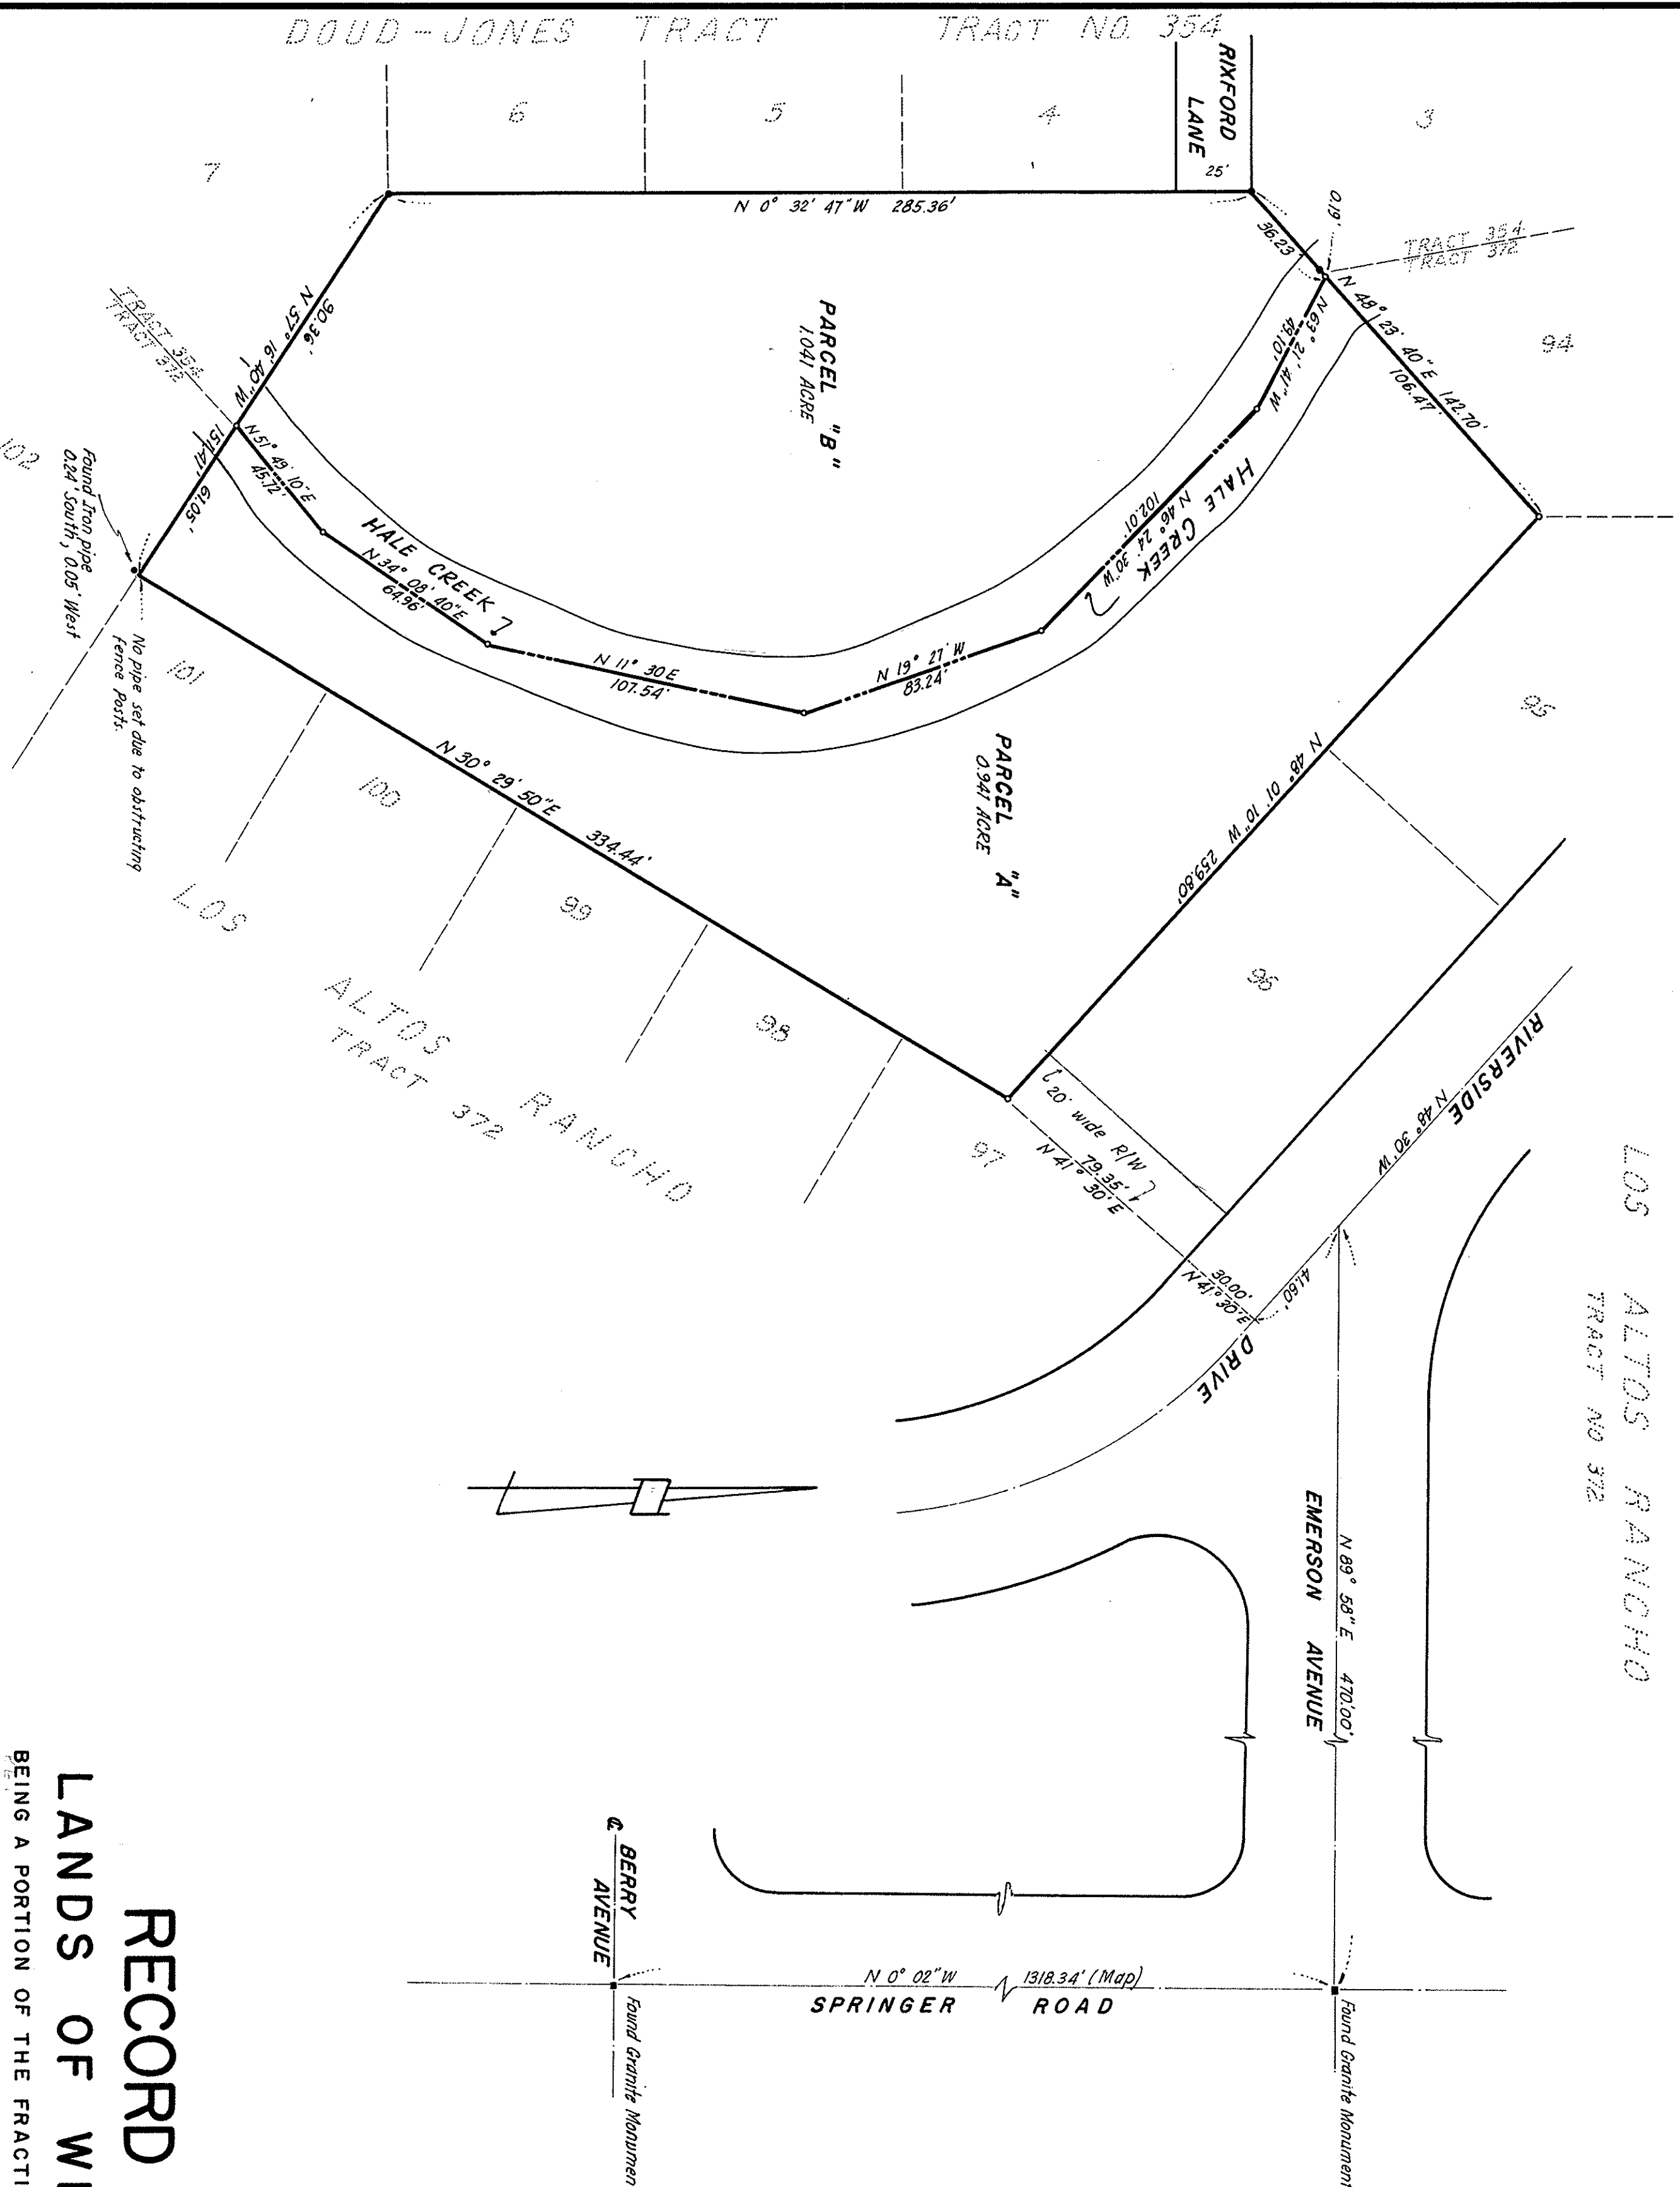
DOUD-JONES TRACT

TRACT NO. 354

RIXFORD LANE

25'

7

6

5

4

3

N 0° 32' 47" W 285.36'

36.23'

0.19'

TRACT 354
TRACT 372

N 48° 23' 40" E 142.70'

106.47'

94

N 57° 16' 40" W

90.36'

TRACT 354
TRACT 372

PARCEL "B"
1.041 ACRE

N 63° 21' 41" W

48.10'

151.41'

N 51° 49' 10" E

45.72'

61.05'

102

Found Iron pipe 0.24' South, 0.05' West

HALE CREEK

N 34° 08' 40" E

64.96'

HALE CREEK

N 46° 24' 30" W

102.01'

N 11° 30' E

107.54'

N 19° 27' W

83.24'

No pipe set due to obstructing Fence Posts.

101

PARCEL "A"
0.941 ACRE

95

N 30° 29' 50" E 334.44'

100

N 48° 01' 10" W 259.80'

LOS

99

ALTOS

TRACT 372

RANCHO

98

96

20' wide R/W

97

N 41° 30' E

79.35'

RIVERSIDE

N 48° 30' W

30.00'

N 41° 30' E

41.60'

DRIVE

LOS ALTOS RANCHO

TRACT NO 372

EMERSON AVENUE

N 89° 58' E 470.00'

℄ BERRY AVENUE

N 0° 02" W 1318.34' (Map)

SPRINGER ROAD

Found Granite Monumen

Found Granite Monument

RECORD

LANDS OF W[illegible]

BEING A PORTION OF THE FRACTI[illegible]